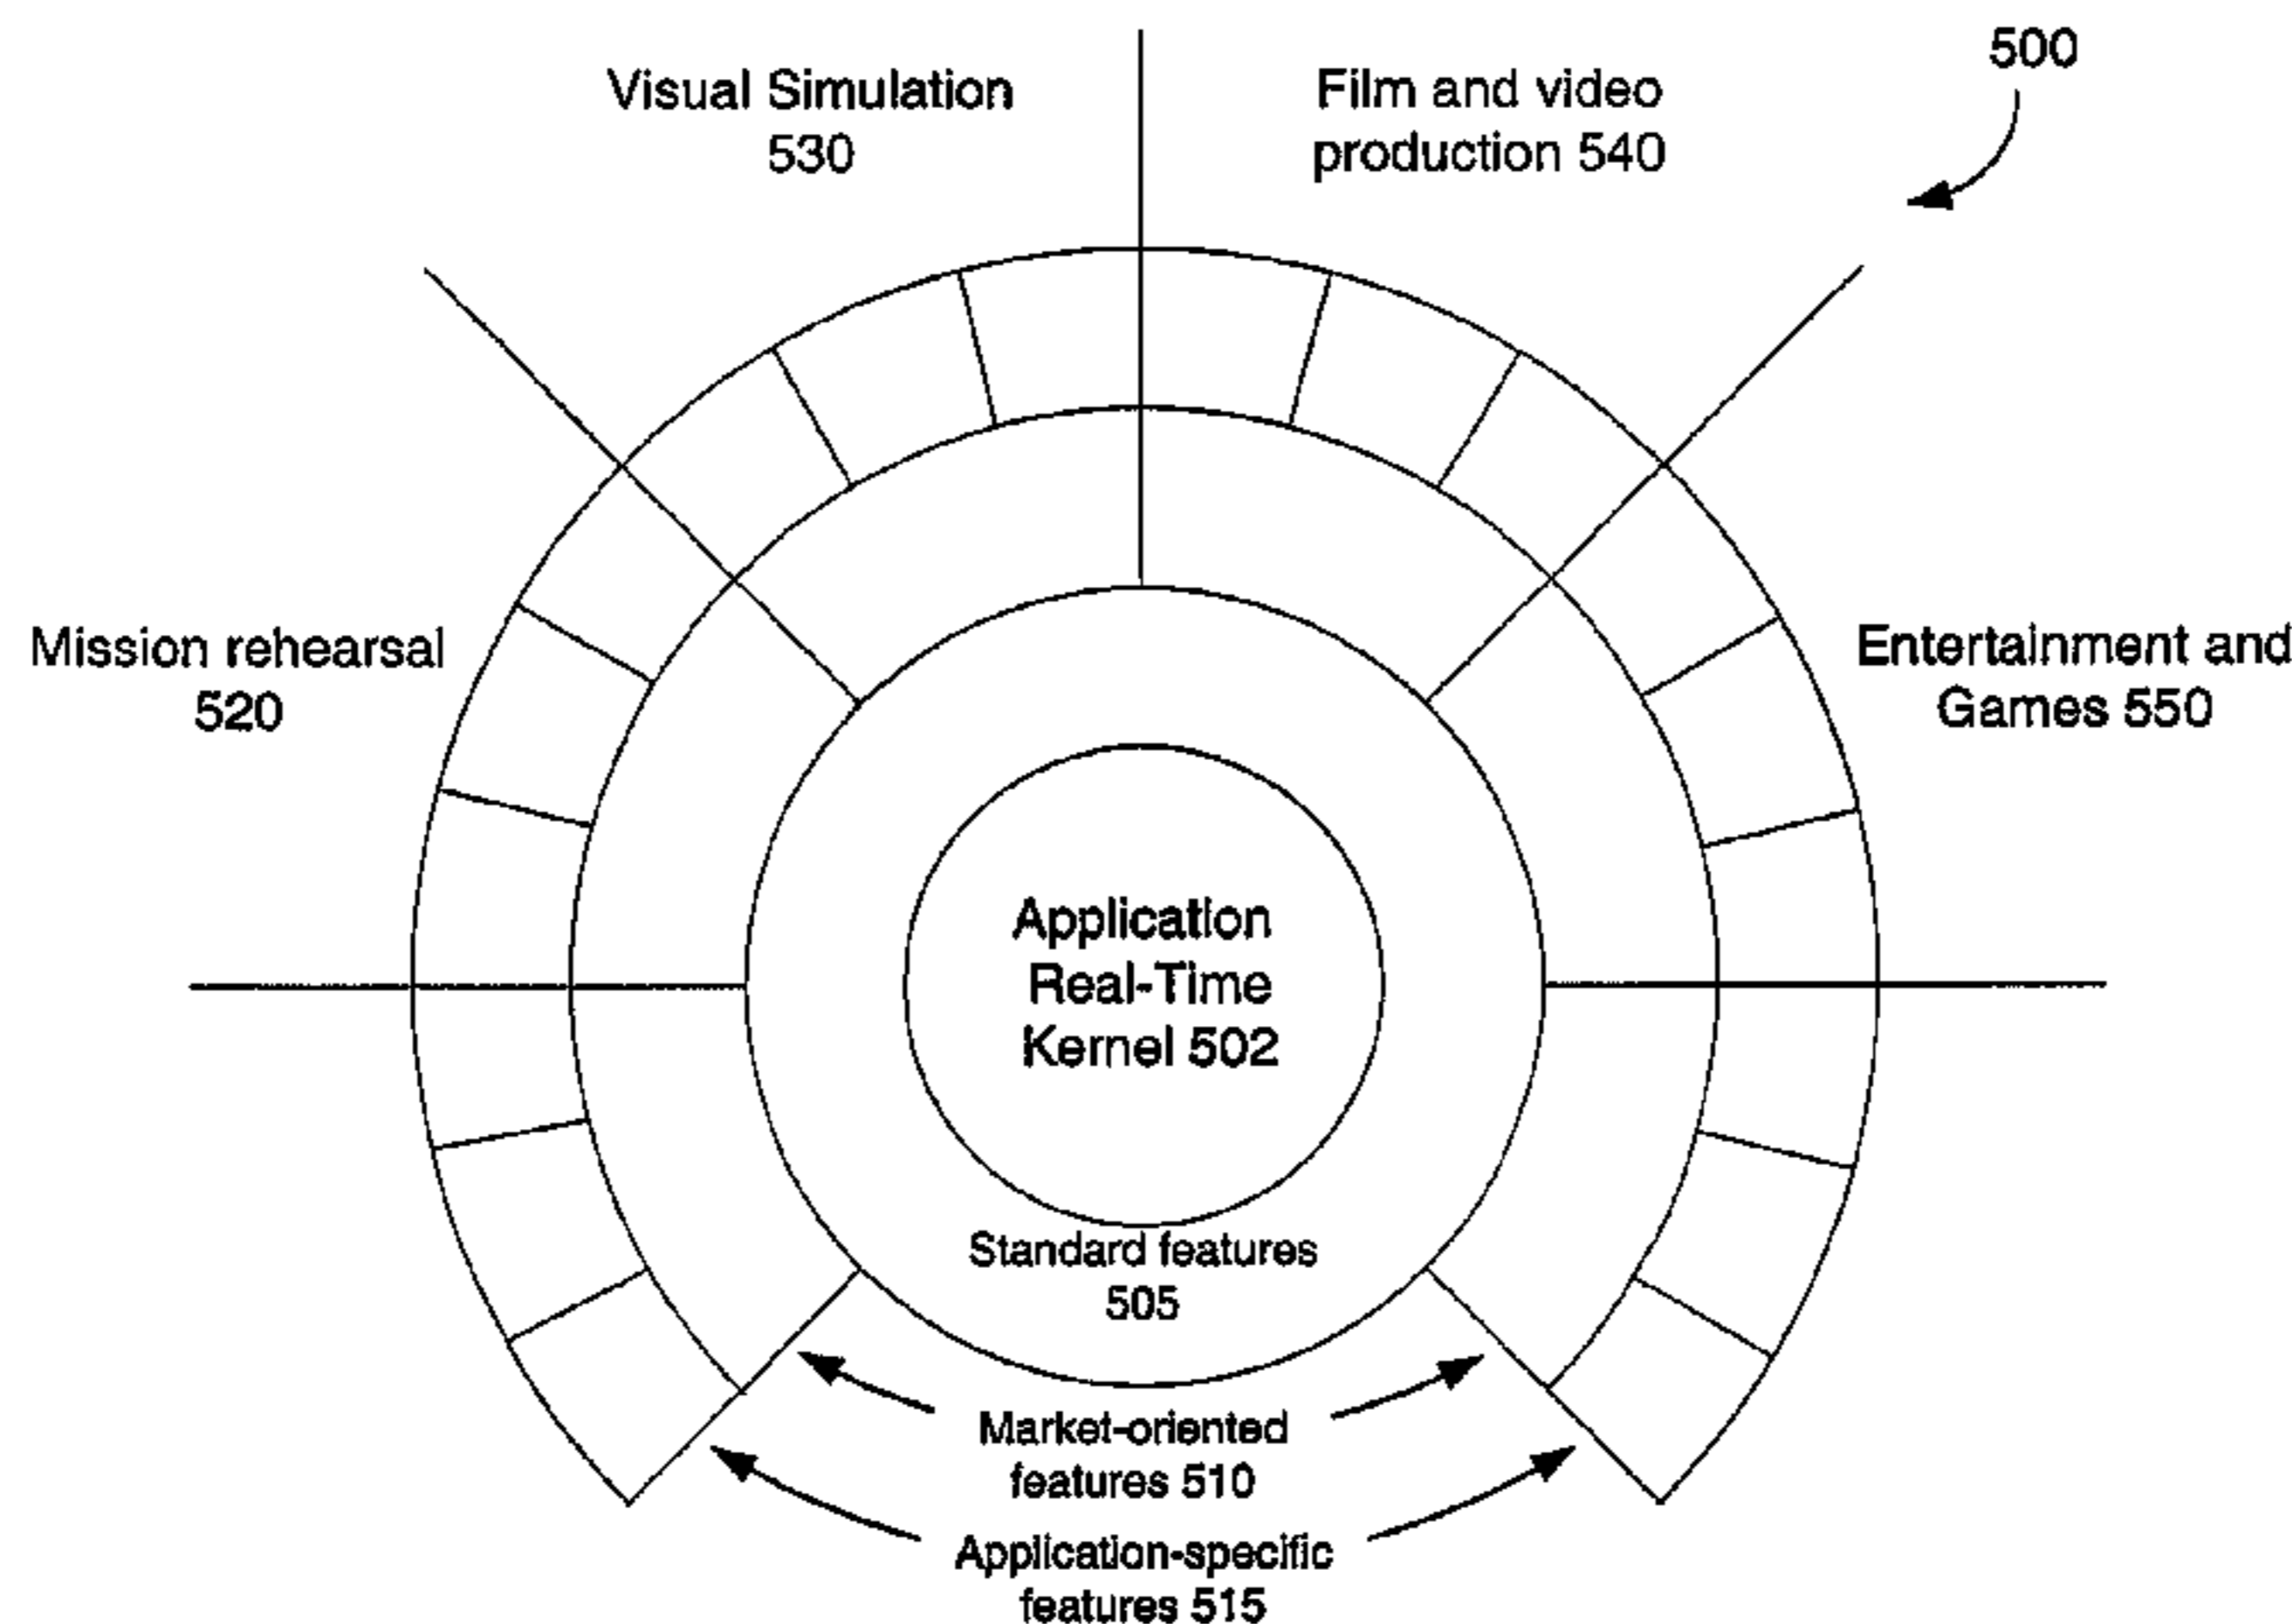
500

Visual Simulation 530

Film and video production 540

Mission rehearsal 520

Entertainment and Games 550

Application Real-Time Kernel 502

Standard features 505

Market-oriented features 510

Application-specific features 515